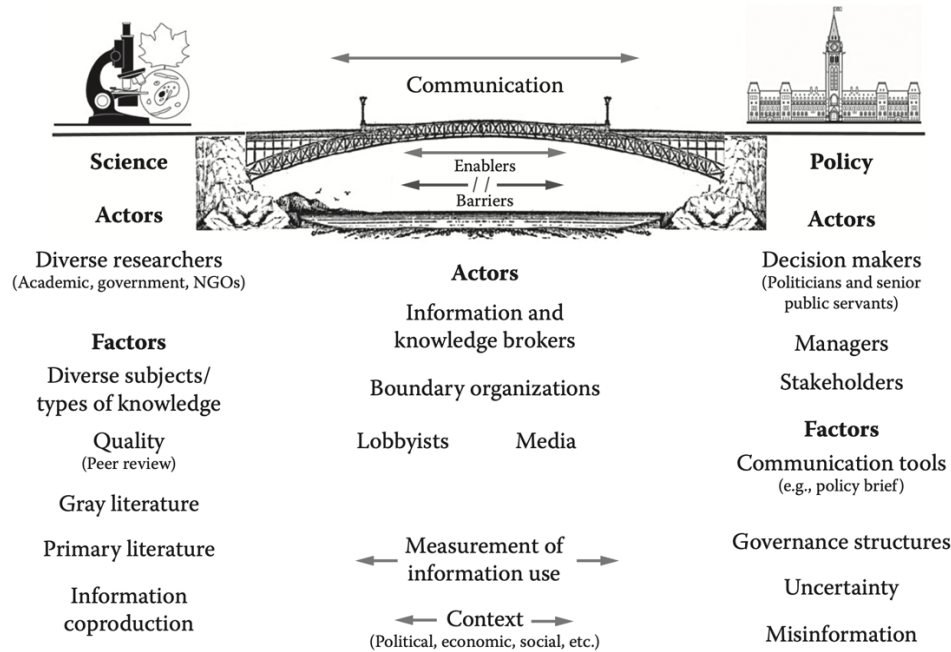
Communication

Science

Actors

Diverse researchers
(Academic, government, NGOs)

Factors

Diverse subjects/ types of knowledge

Quality
(Peer review)

Gray literature

Primary literature

Information coproduction

Enablers
/ /
Barriers

Actors

Information and knowledge brokers

Boundary organizations

Lobbyists Media

Measurement of information use

Context
(Political, economic, social, etc.)

Policy

Actors

Decision makers
(Politicians and senior public servants)

Managers

Stakeholders

Factors

Communication tools
(e.g., policy brief)

Governance structures

Uncertainty

Misinformation